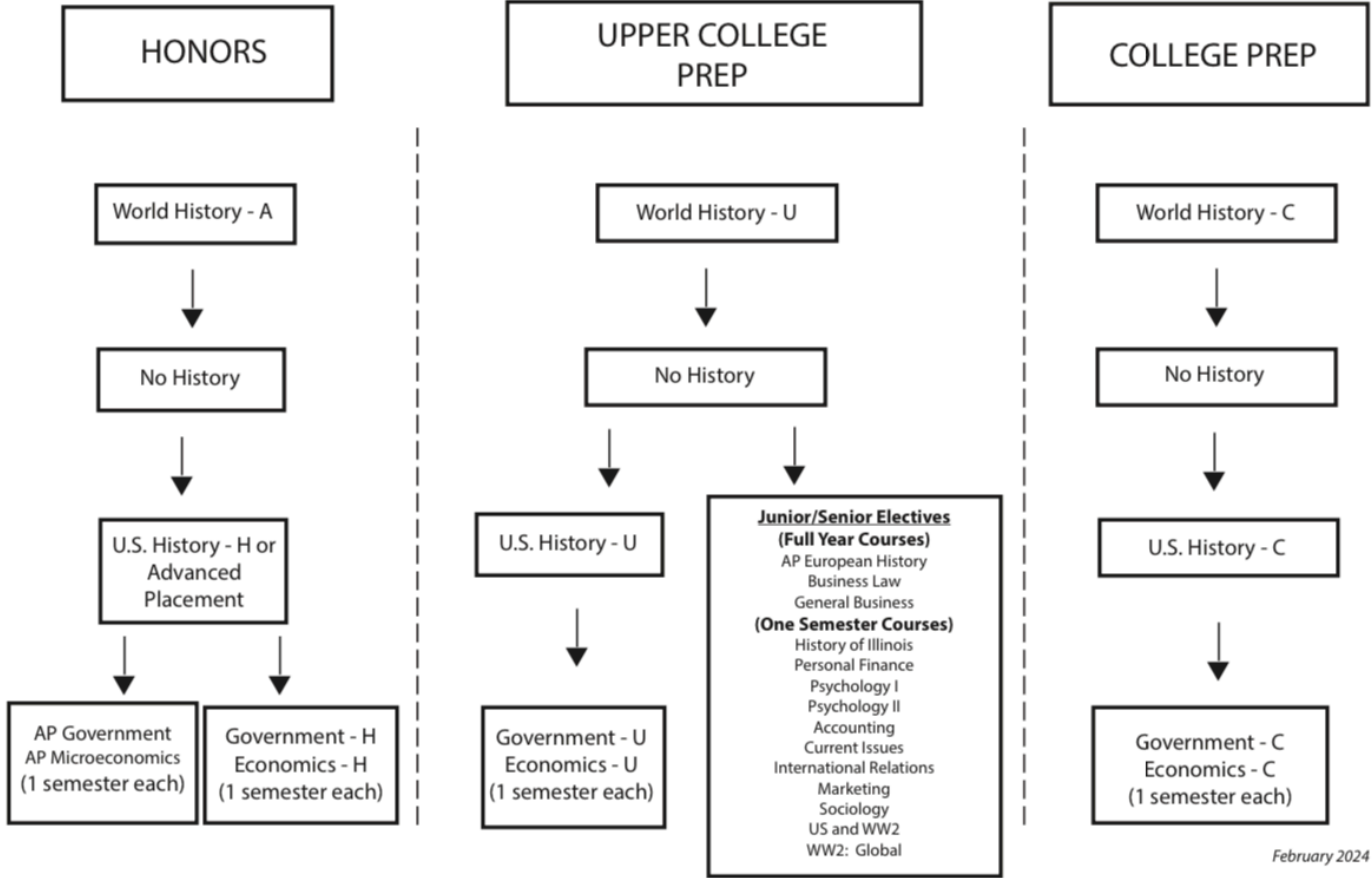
HONORS

World History - A

No History

U.S. History - H or Advanced Placement

AP Government
AP Microeconomics
(1 semester each)

Government - H
Economics - H
(1 semester each)

UPPER COLLEGE PREP

World History - U

No History

U.S. History - U

Government - U
Economics - U
(1 semester each)

**Junior/Senior Electives**
**(Full Year Courses)**
AP European History
Business Law
General Business
**(One Semester Courses)**
History of Illinois
Personal Finance
Psychology I
Psychology II
Accounting
Current Issues
International Relations
Marketing
Sociology
US and WW2
WW2: Global

COLLEGE PREP

World History - C

No History

U.S. History - C

Government - C
Economics - C
(1 semester each)

February 2024